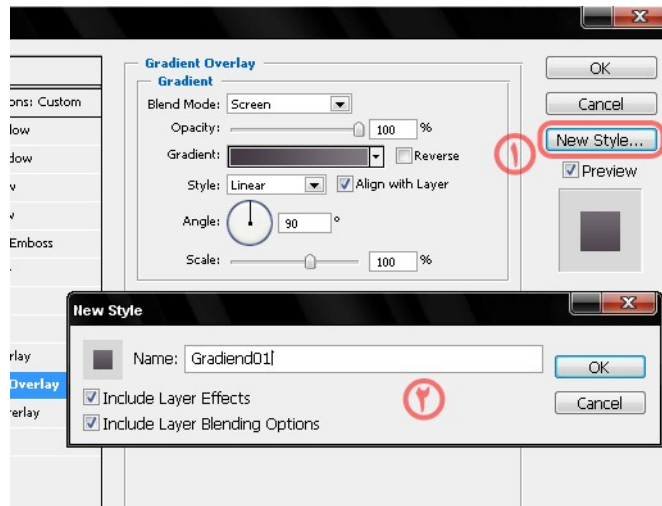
ons: Custom
low
dow
v
v
Emboss

rlay
Overlay
rerlay

Gradient Overlay
Gradient
Blend Mode: Screen
Opacity: 100 %
Gradient: Reverse
Style: Linear Align with Layer
Angle: 90 °
Scale: 100 %

OK
Cancel
New Style...
١
Preview

New Style
Name: Gradiend01
OK
Cancel
Include Layer Effects
Include Layer Blending Options
٢